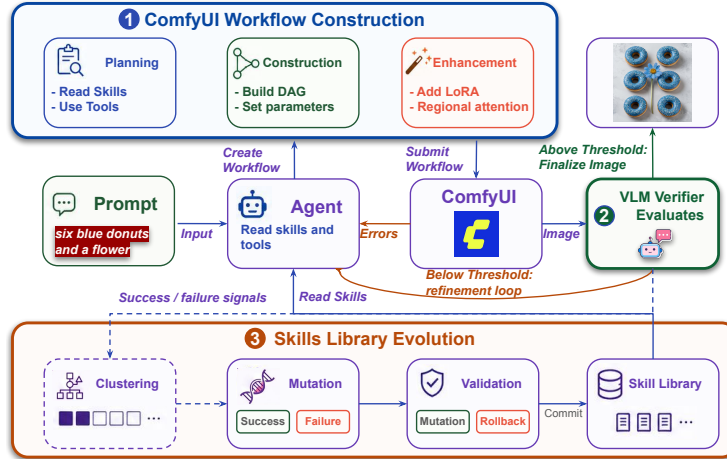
1 ComfyUI Workflow Construction

Planning
- Read Skills
- Use Tools

Construction
- Build DAG
- Set parameters

Enhancement
- Add LoRA
- Regional attention

Create Workflow

Submit Workflow

Above Threshold: Finalize Image

Prompt
six blue donuts and a flower

Input

Agent
Read skills and tools

Errors

ComfyUI

Image

2 VLM Verifier Evaluates

Below Threshold: refinement loop

Success / failure signals

Read Skills

3 Skills Library Evolution

Clustering

Mutation
Success
Failure

Validation
Mutation
Rollback

Commit

Skill Library